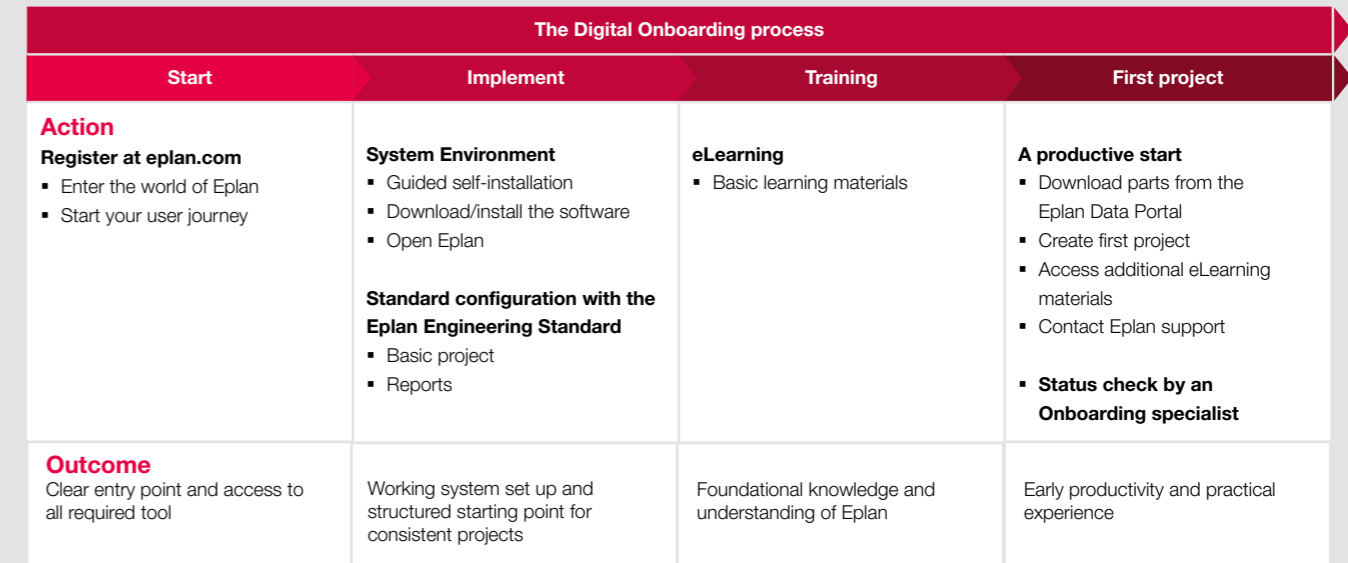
The Digital Onboarding process

| Start | Implement | Training | First project |
|---|---|---|---|
| **Action** **Register at eplan.com** ▪ Enter the world of Eplan ▪ Start your user journey | **System Environment** ▪ Guided self-installation ▪ Download/install the software ▪ Open Eplan **Standard configuration with the Eplan Engineering Standard** ▪ Basic project ▪ Reports | **eLearning** ▪ Basic learning materials | **A productive start** ▪ Download parts from the Eplan Data Portal ▪ Create first project ▪ Access additional eLearning materials ▪ Contact Eplan support ▪ **Status check by an Onboarding specialist** |
| **Outcome** Clear entry point and access to all required tool | Working system set up and structured starting point for consistent projects | Foundational knowledge and understanding of Eplan | Early productivity and practical experience |